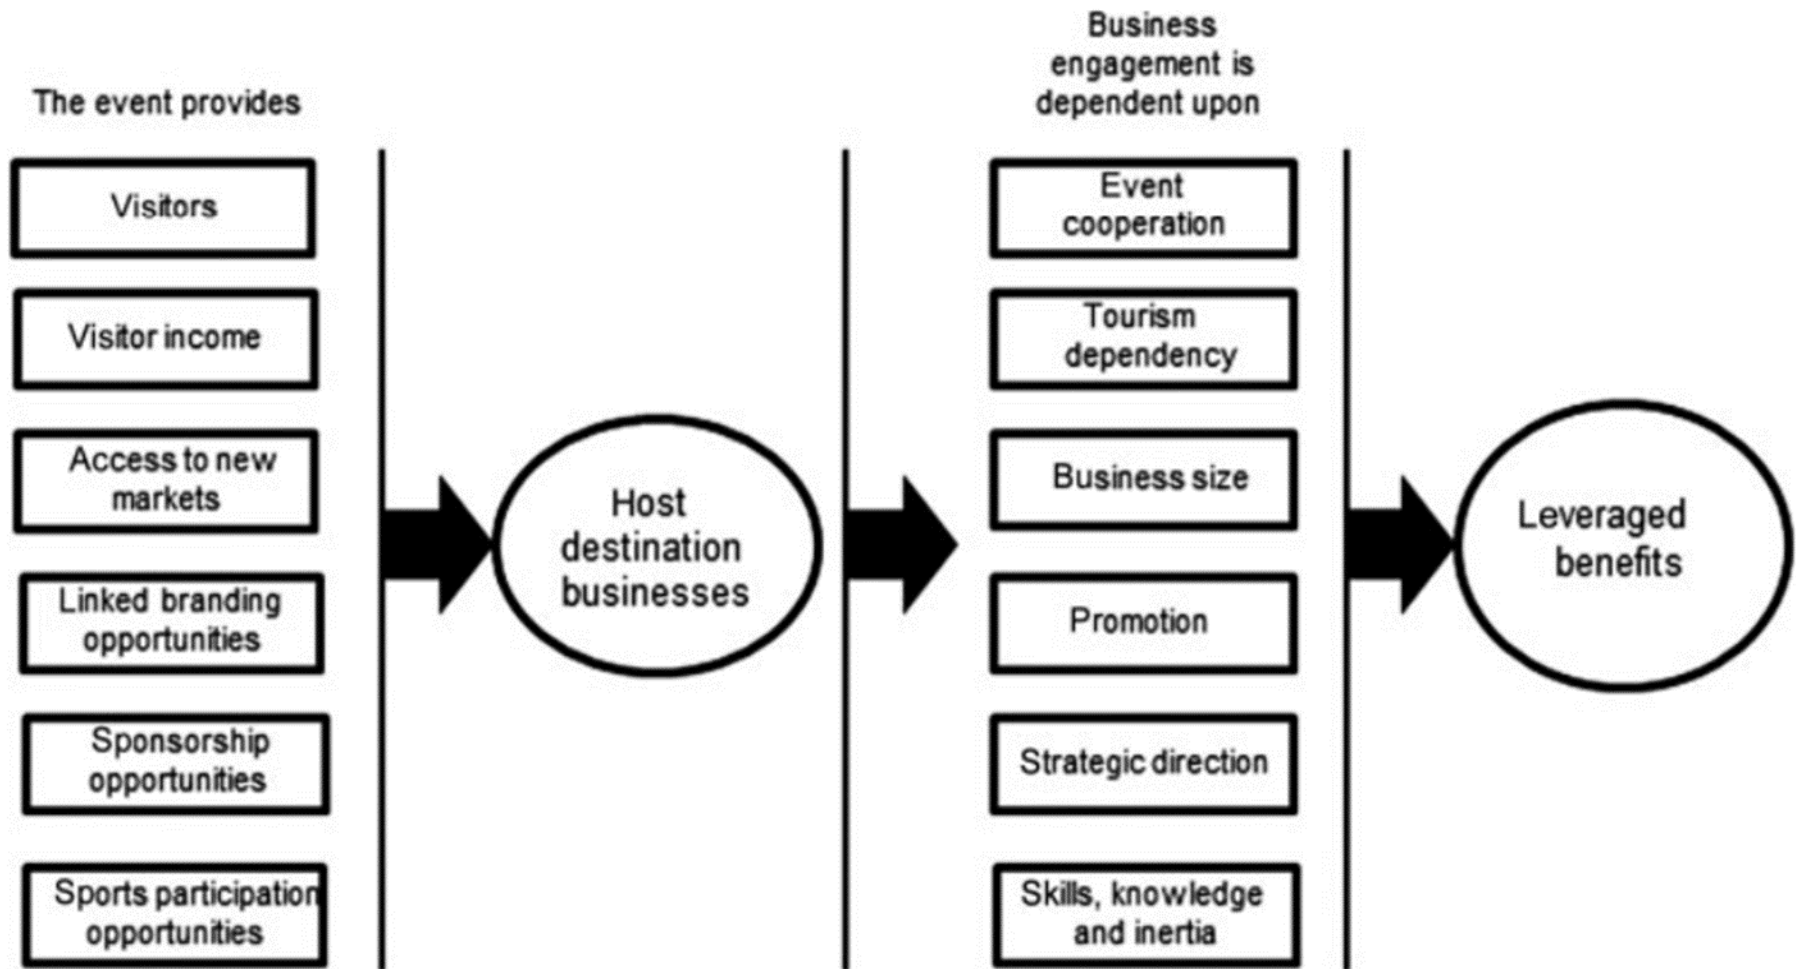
The event provides

Visitors

Visitor income

Access to new markets

Linked branding opportunities

Sponsorship opportunities

Sports participation opportunities

Host destination businesses

Business engagement is dependent upon

Event cooperation

Tourism dependency

Business size

Promotion

Strategic direction

Skills, knowledge and inertia

Leveraged benefits